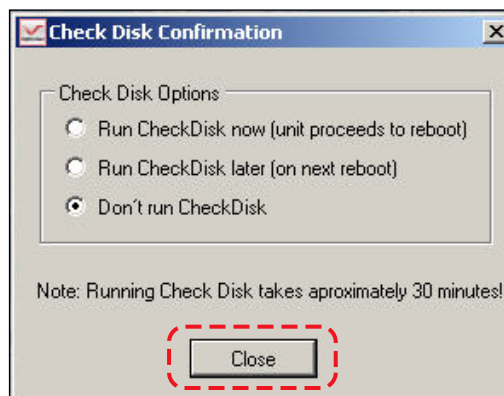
Check Disk Confirmation

Check Disk Options

Run CheckDisk now (unit proceeds to reboot)

Run CheckDisk later (on next reboot)

Don't run CheckDisk

Note: Running Check Disk takes aproximately 30 minutes!

Close